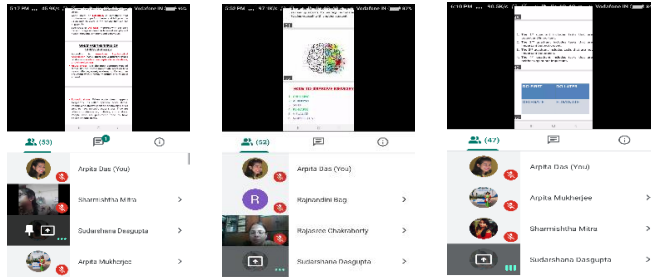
6:17 PM ... 30.4K/s ... Vodafone IN ... 4G

(53)

Arpita Das (You)

Sharmishtha Mitra

Sudarshana Dasgupta

Arpita Mukherjee

5:59 PM ... 47.9K/s ... Vodafone IN ... 87%

(53)

Arpita Das (You)

R

Rajnandini Bag

Rajasree Chakraborty

Sudarshana Dasgupta

6:10 PM ... 90.5K/s ... Vodafone IN

(47)

Arpita Das (You)

Arpita Mukherjee

Sharmishtha Mitra

Sudarshana Dasgupta